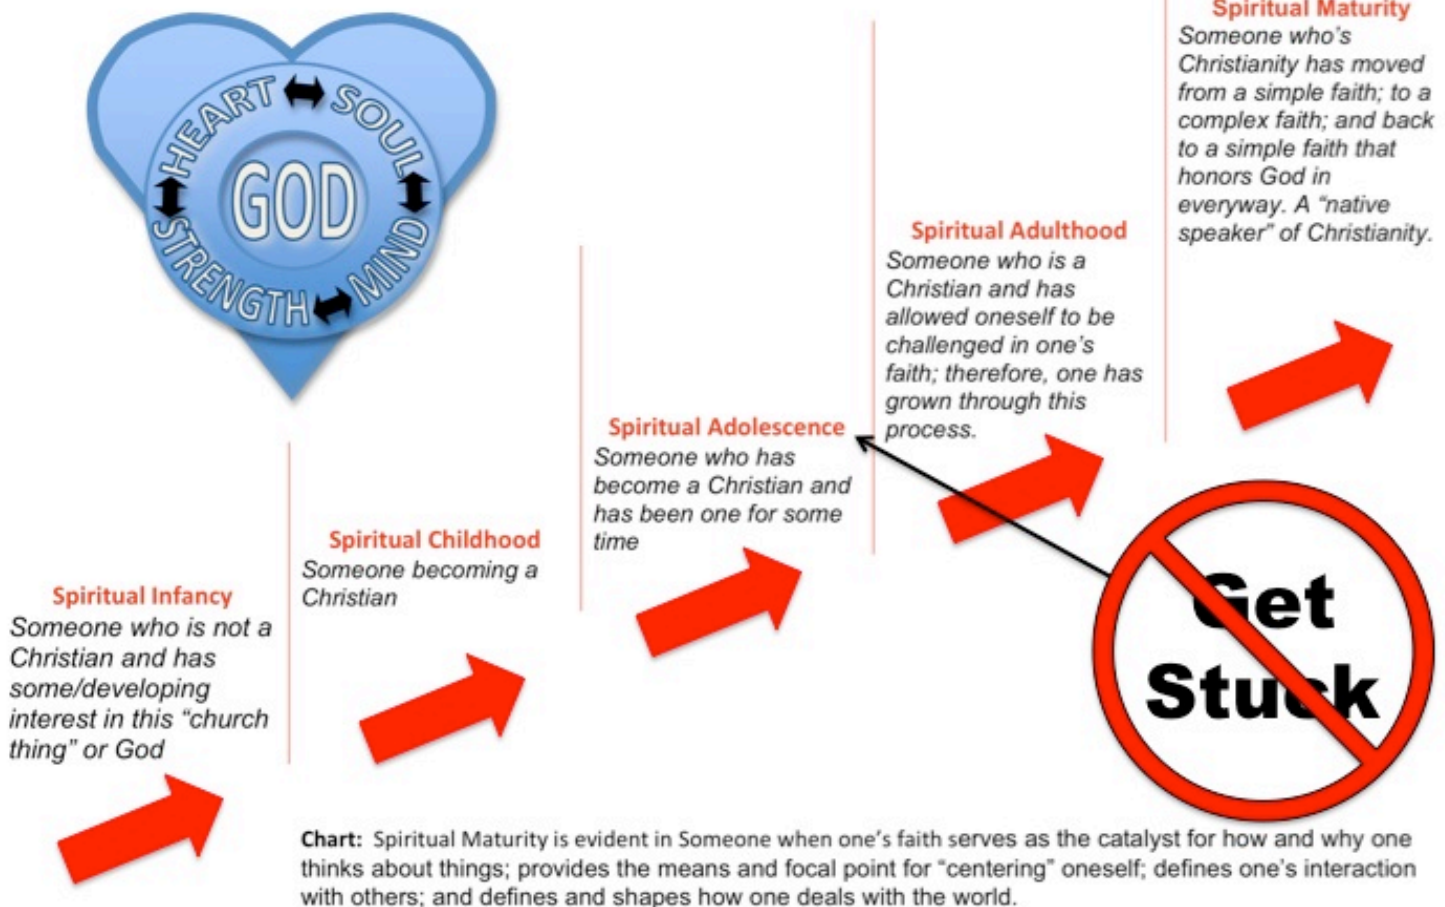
HEART SOUL GOD STRENGTH MIND

Spiritual Maturity
Someone who's Christianity has moved from a simple faith; to a complex faith; and back to a simple faith that honors God in everyway. A "native speaker" of Christianity.

Spiritual Adulthood
Someone who is a Christian and has allowed oneself to be challenged in one's faith; therefore, one has grown through this process.

Spiritual Adolescence
Someone who has become a Christian and has been one for some time

Spiritual Childhood
Someone becoming a Christian

Spiritual Infancy
Someone who is not a Christian and has some/developing interest in this "church thing" or God

Get Stuck

Chart: Spiritual Maturity is evident in Someone when one's faith serves as the catalyst for how and why one thinks about things; provides the means and focal point for "centering" oneself; defines one's interaction with others; and defines and shapes how one deals with the world.